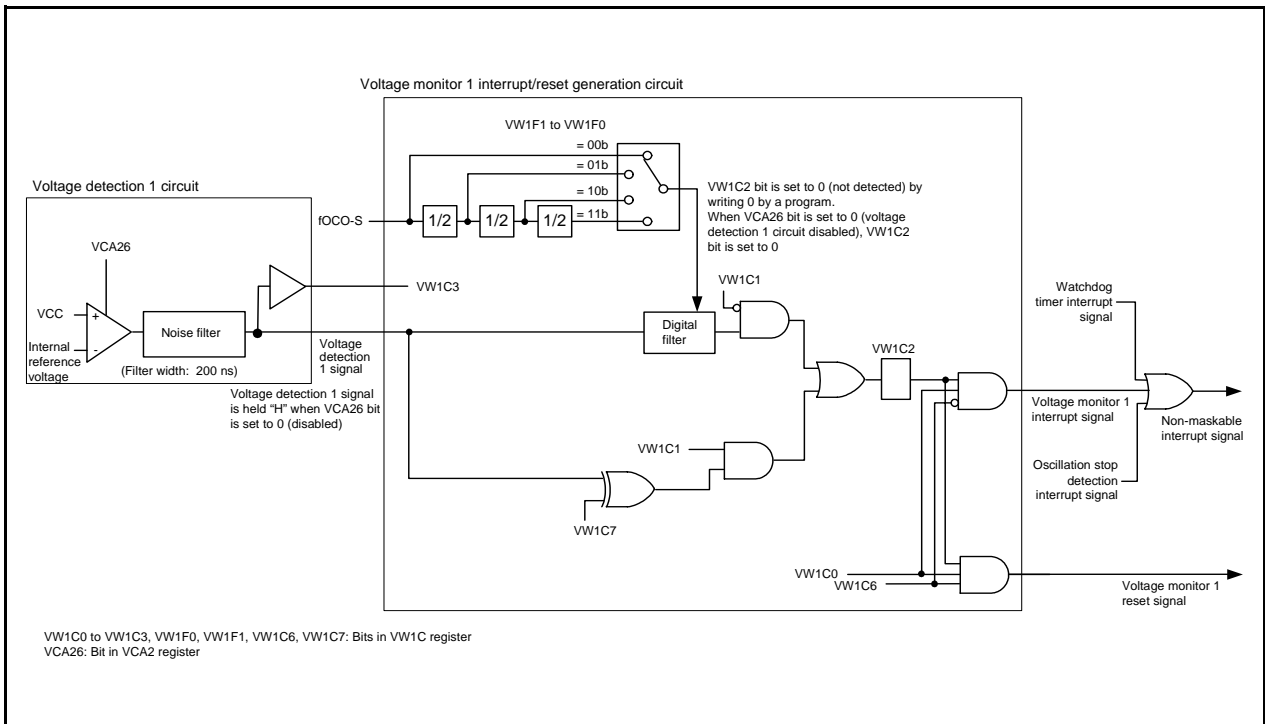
Voltage monitor 1 interrupt/reset generation circuit

VW1F1 to VW1F0

= 00b

= 01b

= 10b

= 11b

VW1C2 bit is set to 0 (not detected) by writing 0 by a program.
When VCA26 bit is set to 0 (voltage detection 1 circuit disabled), VW1C2 bit is set to 0

Voltage detection 1 circuit

fOCO-S

1/2

1/2

1/2

VCA26

VW1C3

VW1C1

VCC

+

-

Internal reference voltage

Noise filter

(Filter width: 200 ns)

Voltage detection 1 signal

Digital filter

Watchdog timer interrupt signal

VW1C2

Voltage detection 1 signal is held "H" when VCA26 bit is set to 0 (disabled)

Voltage monitor 1 interrupt signal

Non-maskable interrupt signal

VW1C1

VW1C7

Oscillation stop detection interrupt signal

VW1C0

VW1C6

Voltage monitor 1 reset signal

VW1C0 to VW1C3, VW1F0, VW1F1, VW1C6, VW1C7: Bits in VW1C register
VCA26: Bit in VCA2 register